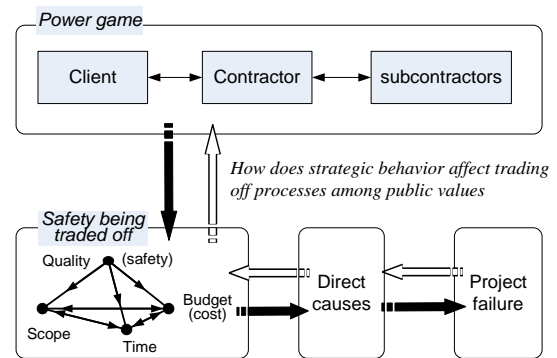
Power game

Client

Contractor

subcontractors

How does strategic behavior affect trading off processes among public values

Safety being traded off

Quality

(safety)

Budget (cost)

Scope

Time

Direct causes

Project failure